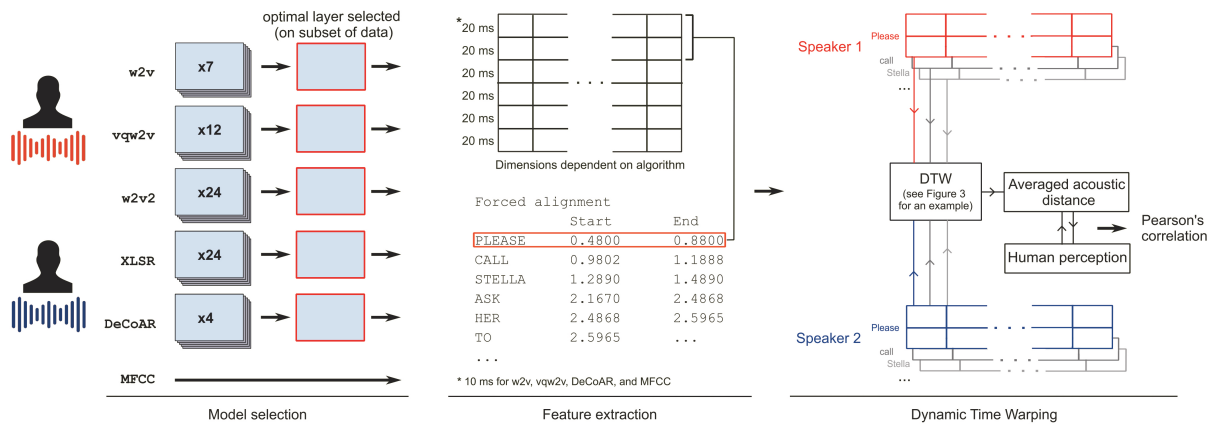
optimal layer selected (on subset of data)

w2v x7

vqw2v x12

w2v2 x24

XLSR x24

DeCoAR x4

MFCC

Model selection

*20 ms
20 ms
20 ms
20 ms
20 ms
20 ms
20 ms
. . .

Dimensions dependent on algorithm

Forced alignment

| | Start | End |
|---|---|---|
| PLEASE | 0.4800 | 0.8800 |
| CALL | 0.9802 | 1.1888 |
| STELLA | 1.2890 | 1.4890 |
| ASK | 2.1670 | 2.4868 |
| HER | 2.4868 | 2.5965 |
| TO | 2.5965 | ... |
| ... | | |

* 10 ms for w2v, vqw2v, DeCoAR, and MFCC

Feature extraction

Speaker 1

Please
call
Stella
...

DTW (see Figure 3 for an example)

Averaged acoustic distance

Pearson's correlation

Human perception

Speaker 2

Please
call
Stella
...

Dynamic Time Warping